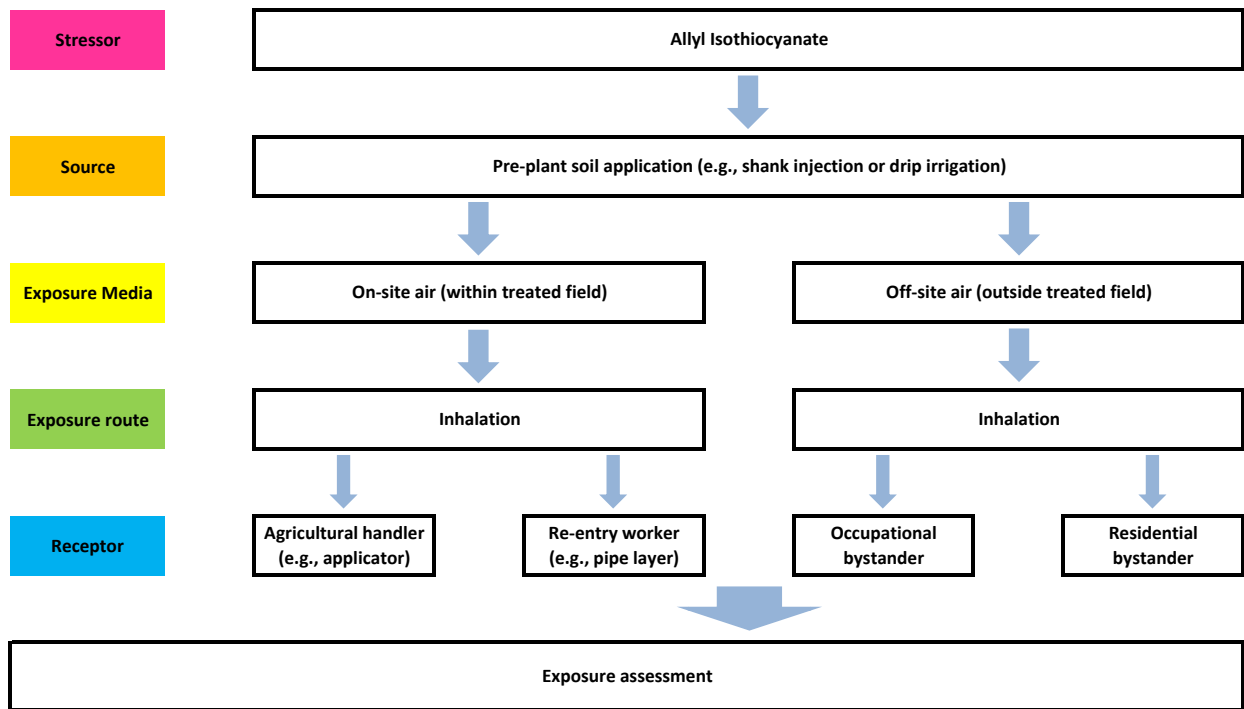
Stressor

Allyl Isothiocyanate

Source

Pre-plant soil application (e.g., shank injection or drip irrigation)

Exposure Media

On-site air (within treated field)

Off-site air (outside treated field)

Exposure route

Inhalation

Inhalation

Receptor

Agricultural handler (e.g., applicator)

Re-entry worker (e.g., pipe layer)

Occupational bystander

Residential bystander

Exposure assessment